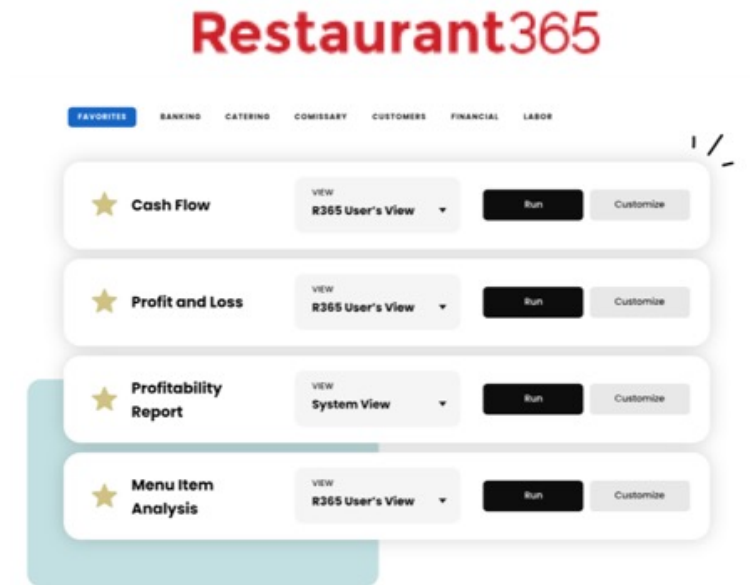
Restaurant365

FAVORITES BANKING CATERING COMISSARY CUSTOMERS FINANCIAL LABOR

Cash Flow
VIEW
R365 User's View
Run
Customize

Profit and Loss
VIEW
R365 User's View
Run
Customize

Profitability Report
VIEW
System View
Run
Customize

Menu Item Analysis
VIEW
R365 User's View
Run
Customize